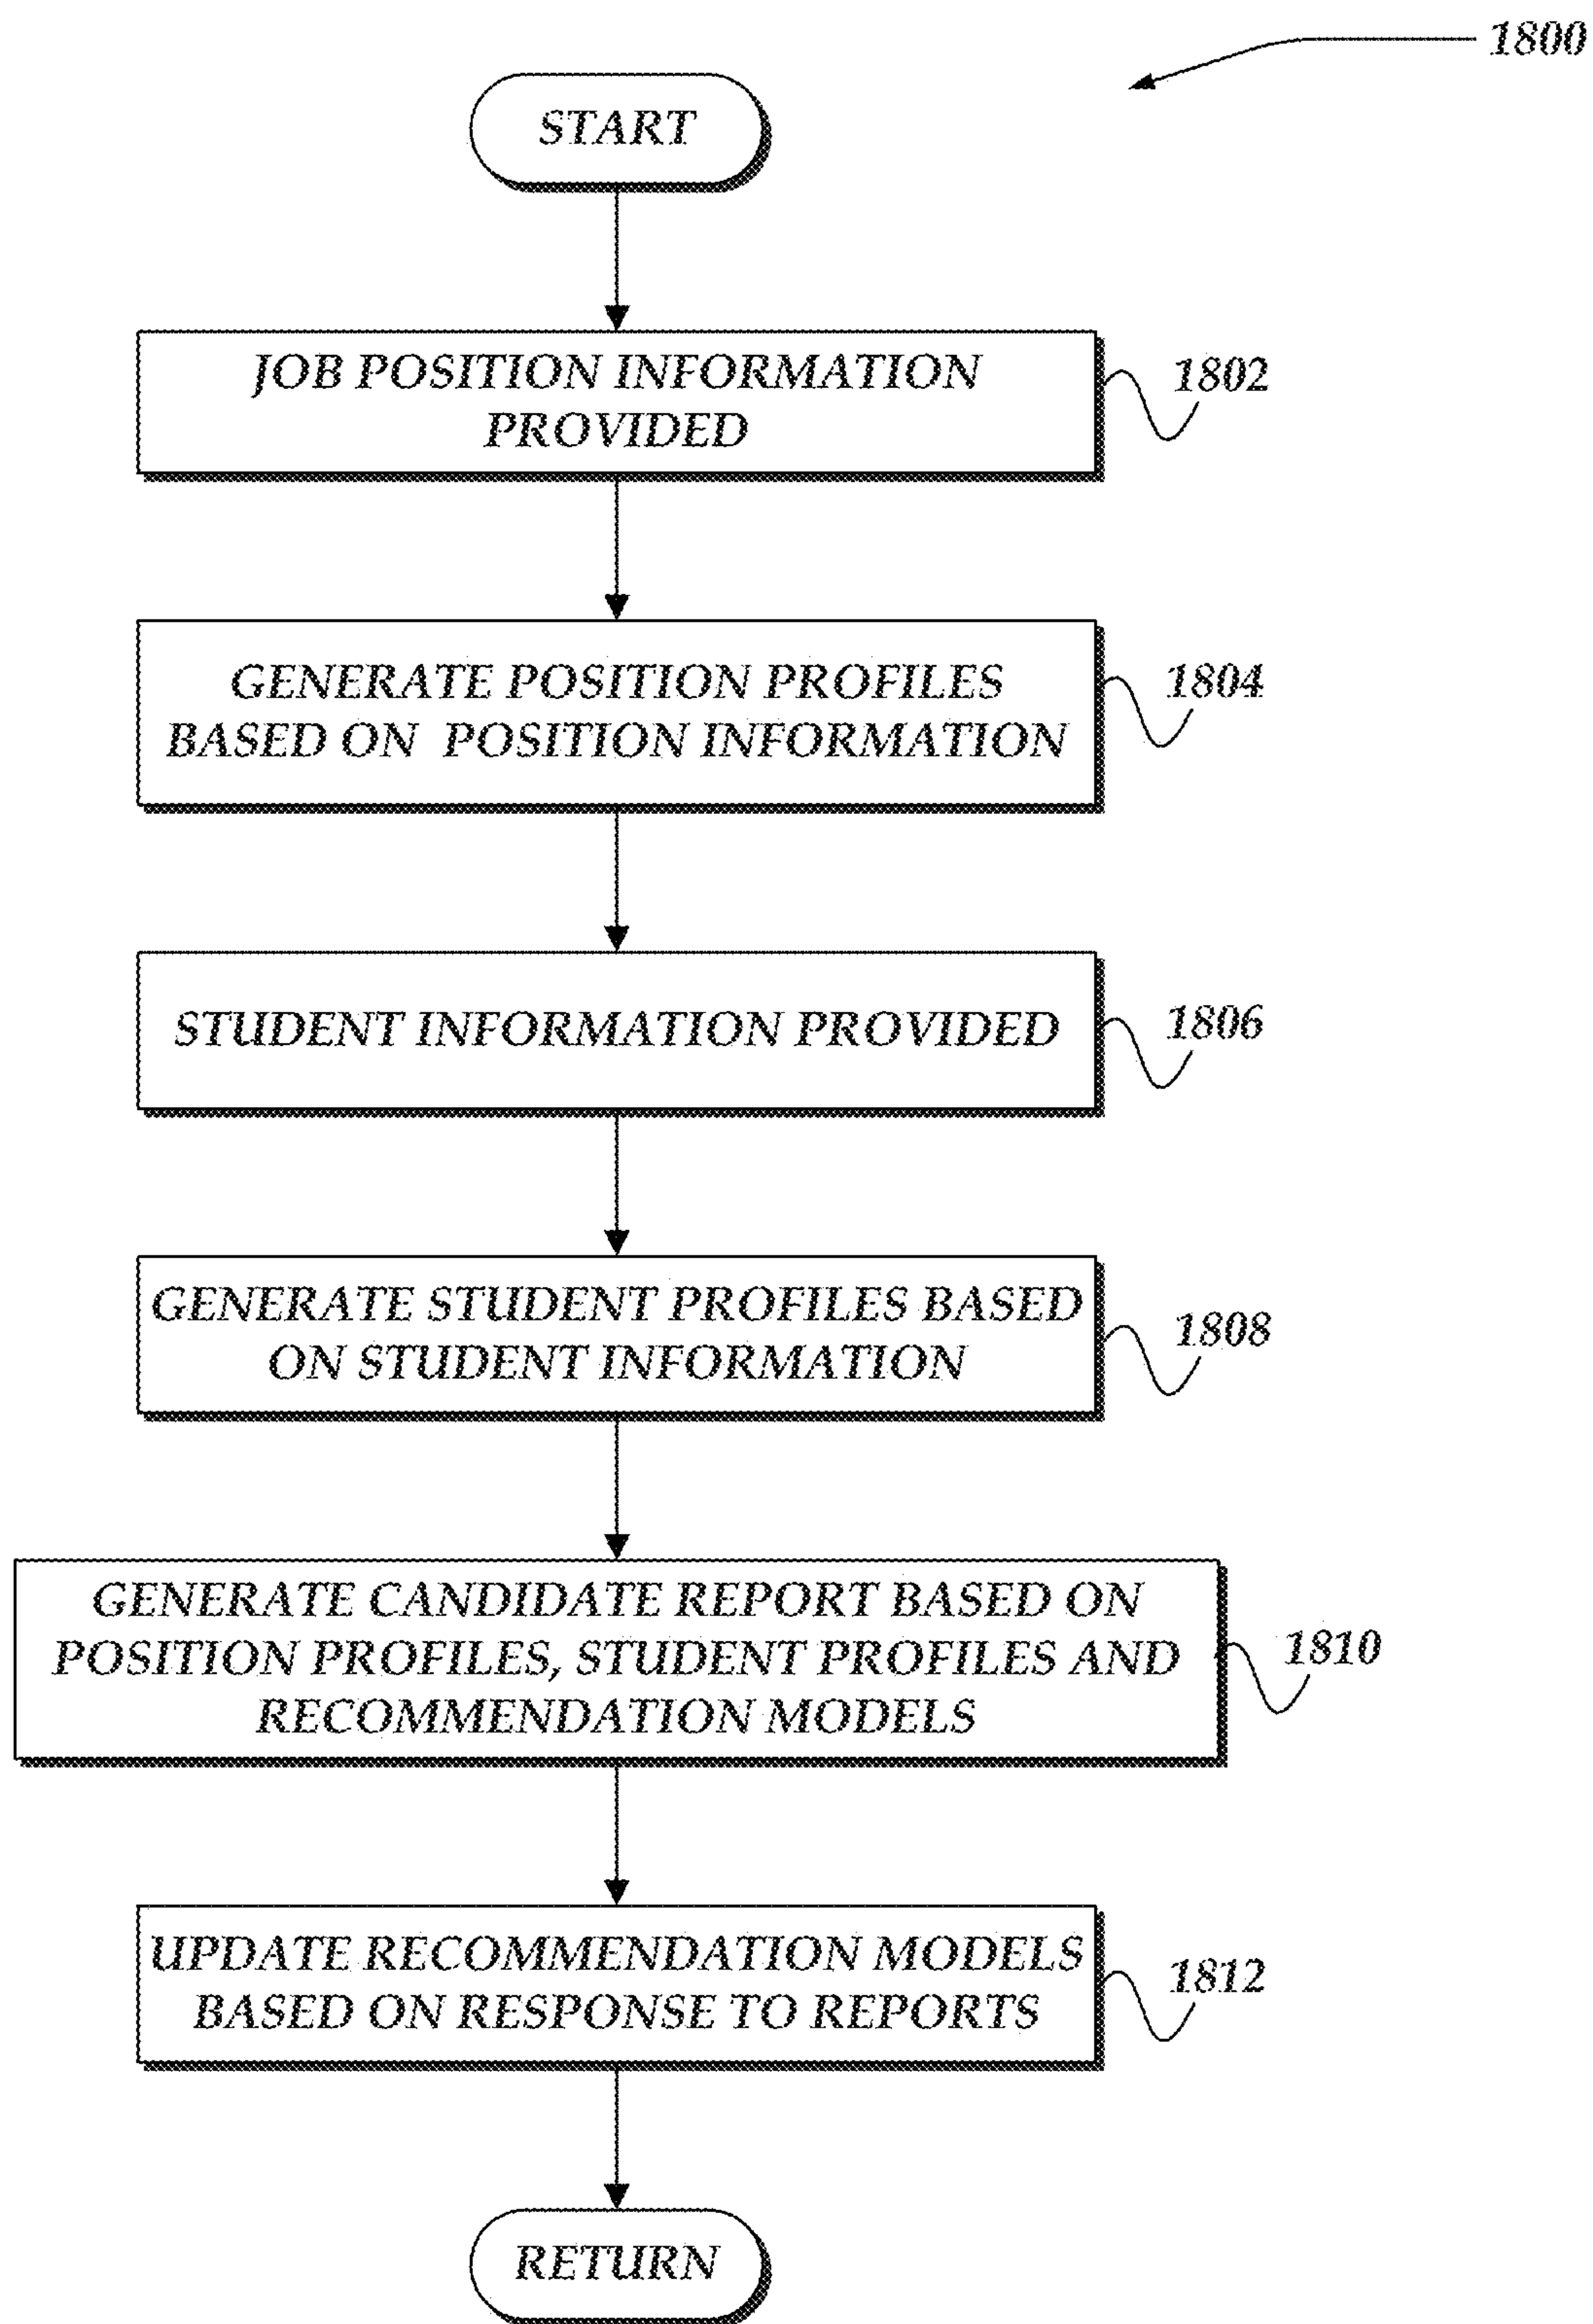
1800

START

JOB POSITION INFORMATION PROVIDED

1802

GENERATE POSITION PROFILES BASED ON POSITION INFORMATION

1804

STUDENT INFORMATION PROVIDED

1806

GENERATE STUDENT PROFILES BASED ON STUDENT INFORMATION

1808

GENERATE CANDIDATE REPORT BASED ON POSITION PROFILES, STUDENT PROFILES AND RECOMMENDATION MODELS

1810

UPDATE RECOMMENDATION MODELS BASED ON RESPONSE TO REPORTS

1812

RETURN